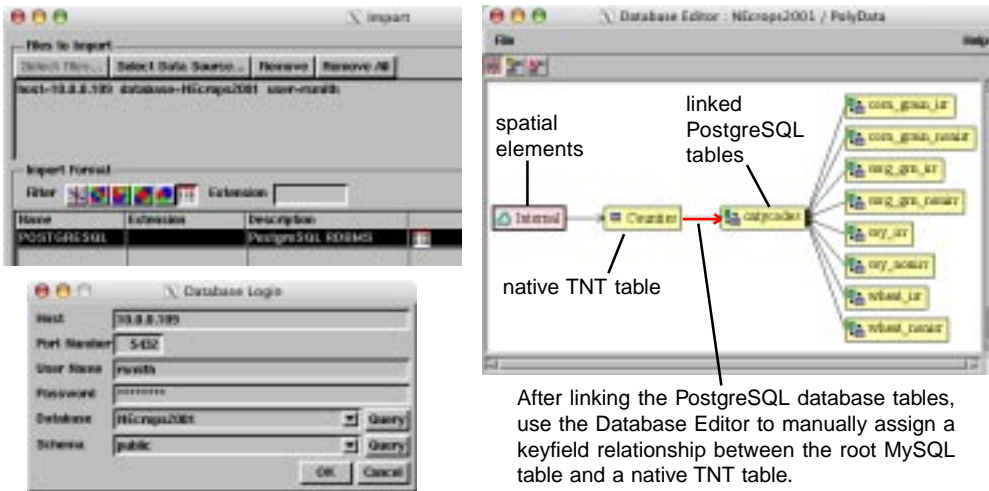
Import

Files to Import

Select Files... | Select Data Source... | Remove | Remove All

host=10.0.0.109 database=NEcrops2001 user=rsmith

Import Format

Filter

Extension

| Name | Extension | Description |
|---|---|---|
| POSTGRESQL | | PostgreSQL RDBMS |

Database Login

Host 10.0.0.109

Port Number 5432

User Name rsmith

Password ********

Database NEcrops2001 Query

Schema public Query

OK Cancel

Database Editor : NEcrops2001 / PolyData

File

Help

spatial elements

linked PostgreSQL tables

Internal

Counties

cntycodes

native TNT table

corn_grain_ir

corn_grain_nonirr

sorg_grn_ir

sorg_grn_nonirr

soy_irr

soy_nonirr

wheat_irr

wheat_nonirr

After linking the PostgreSQL database tables, use the Database Editor to manually assign a keyfield relationship between the root MySQL table and a native TNT table.